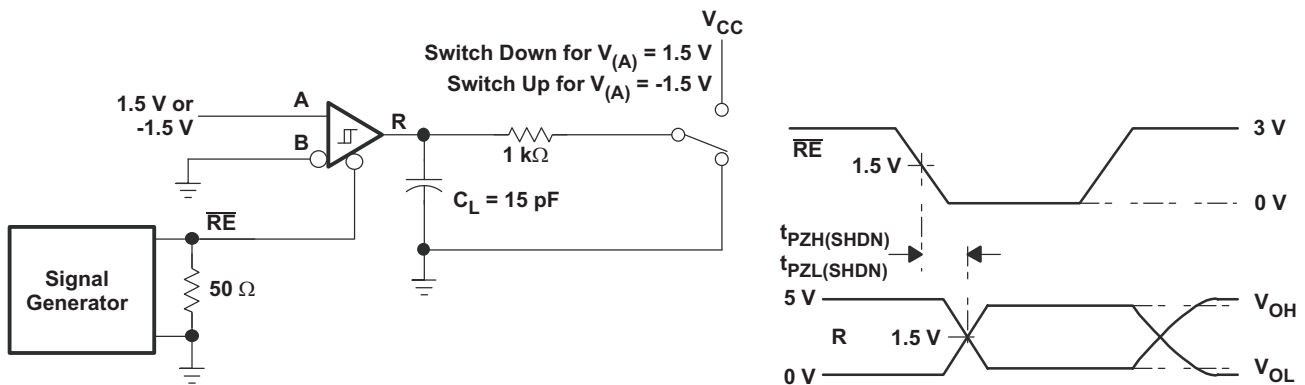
$V_{CC}$

Switch Down for $V_{(A)}$ = 1.5 V
Switch Up for $V_{(A)}$ = -1.5 V

1.5 V or -1.5 V

A

B

R

1 kΩ

$C_L$ = 15 pF

$\overline{RE}$

Signal Generator

50 Ω

$\overline{RE}$

1.5 V

3 V

0 V

$t_{PZH(SHDN)}$
$t_{PZL(SHDN)}$

5 V

R

1.5 V

0 V

$V_{OH}$

$V_{OL}$